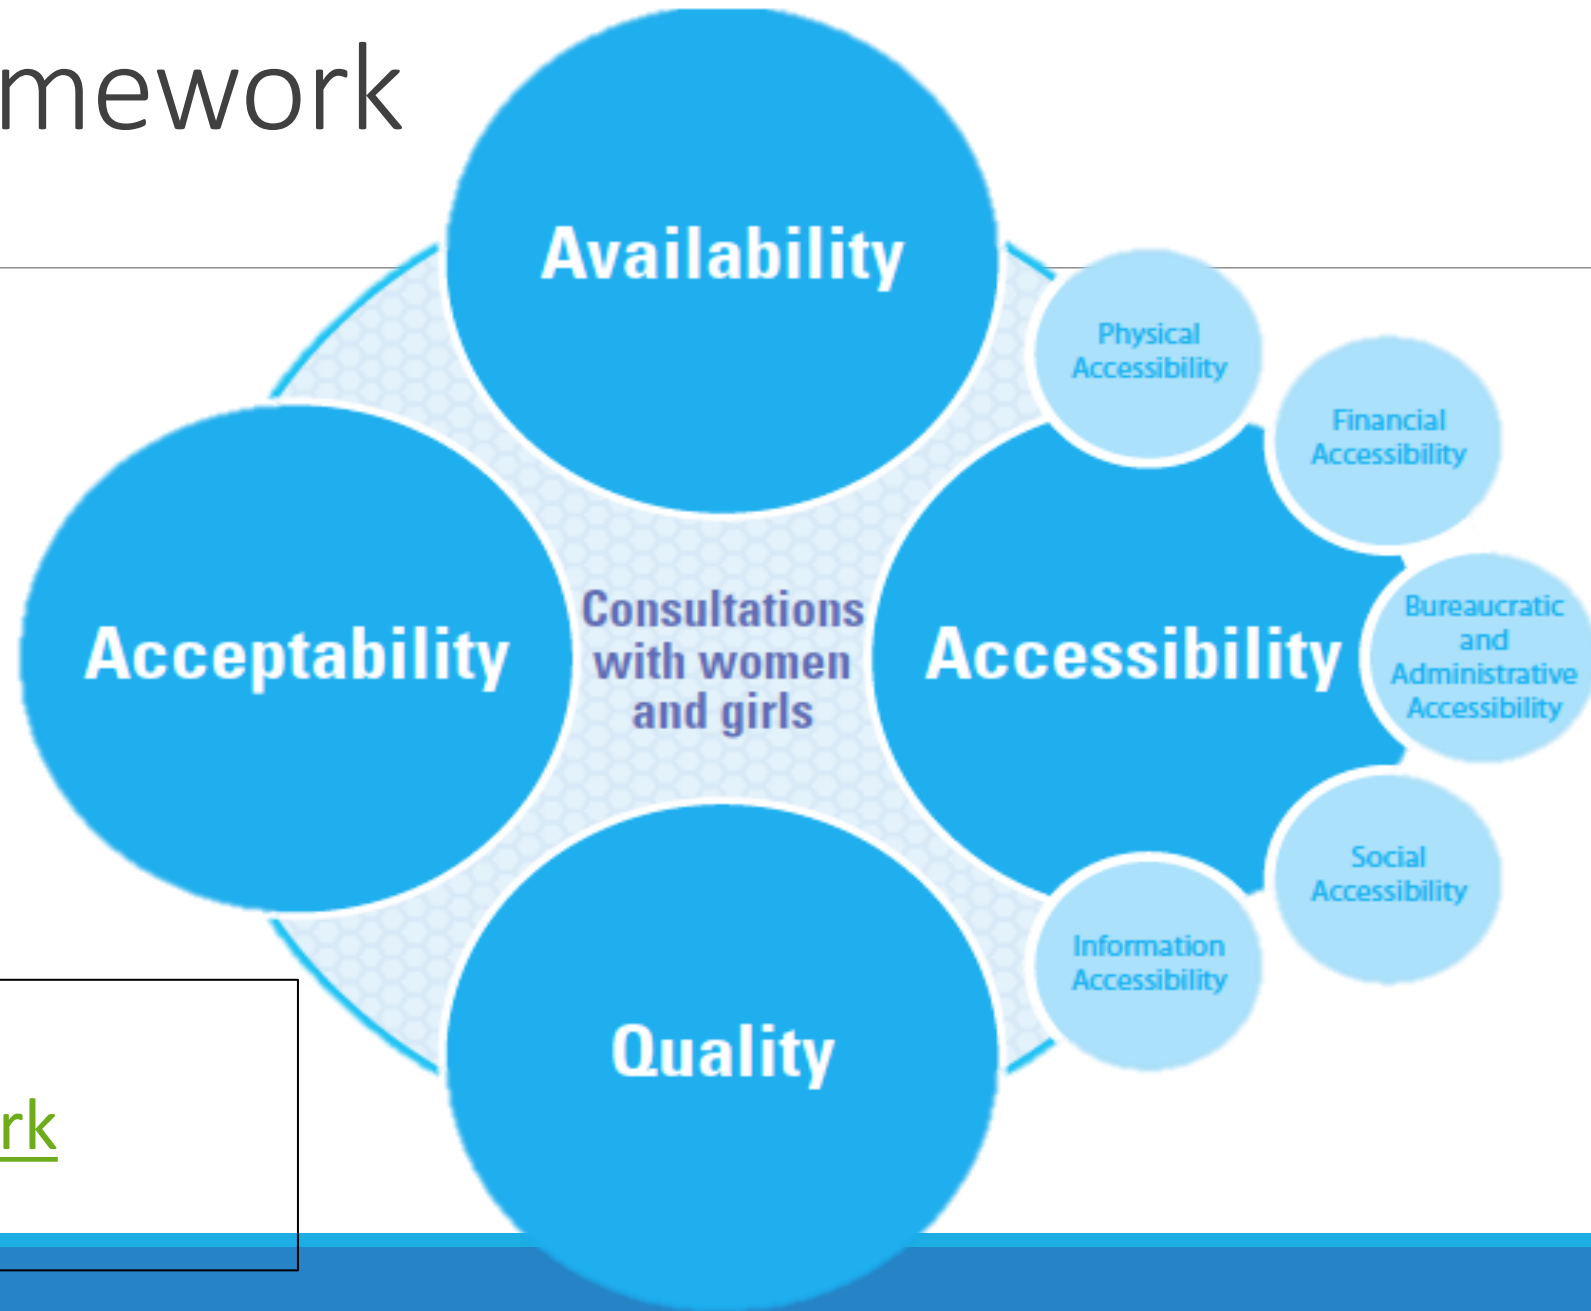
mework

Availability

Acceptability

Consultations with women and girls

Accessibility

Quality

Physical Accessibility

Financial Accessibility

Bureaucratic and Administrative Accessibility

Social Accessibility

Information Accessibility

rk